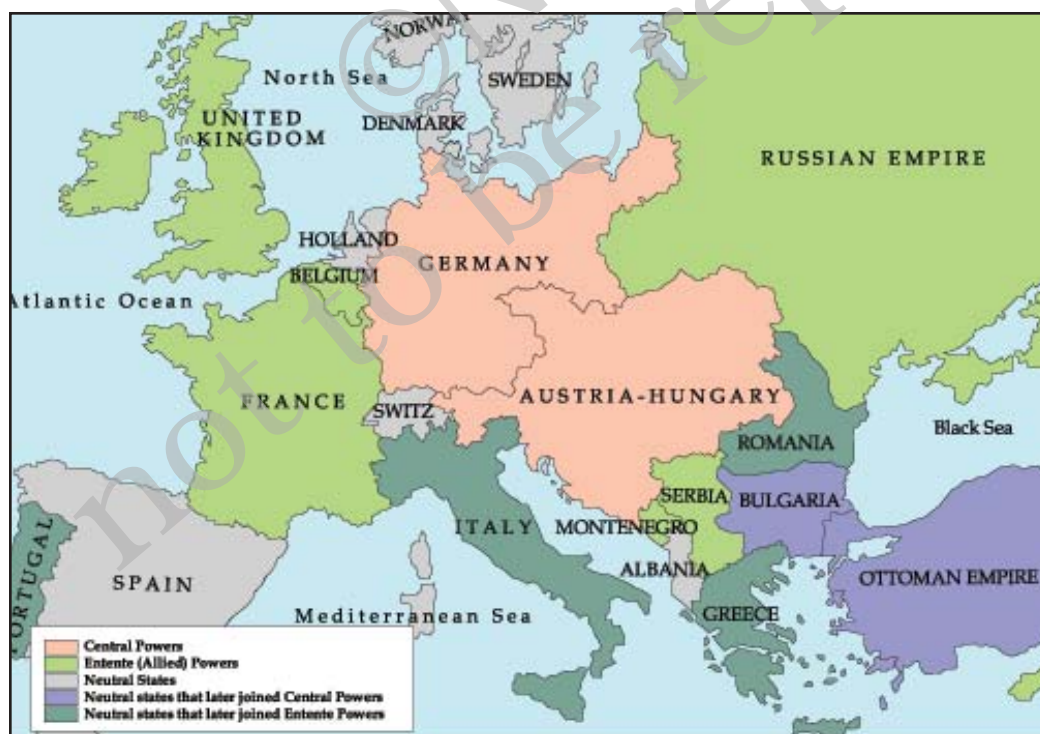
NORWAY
North Sea
SWEDEN
UNITED KINGDOM
DENMARK
RUSSIAN EMPIRE
HOLLAND
BELGIUM
GERMANY
Atlantic Ocean
FRANCE
SWITZ
AUSTRIA-HUNGARY
Black Sea
ROMANIA
SERBIA
BULGARIA
ITALY
MONTENEGRO
ALBANIA
PORTUGAL
SPAIN
OTTOMAN EMPIRE
Mediterranean Sea
GREECE

Central Powers
Entente (Allied) Powers
Neutral States
Neutral states that later joined Central Powers
Neutral states that later joined Entente Powers

© NCERT not to be republished